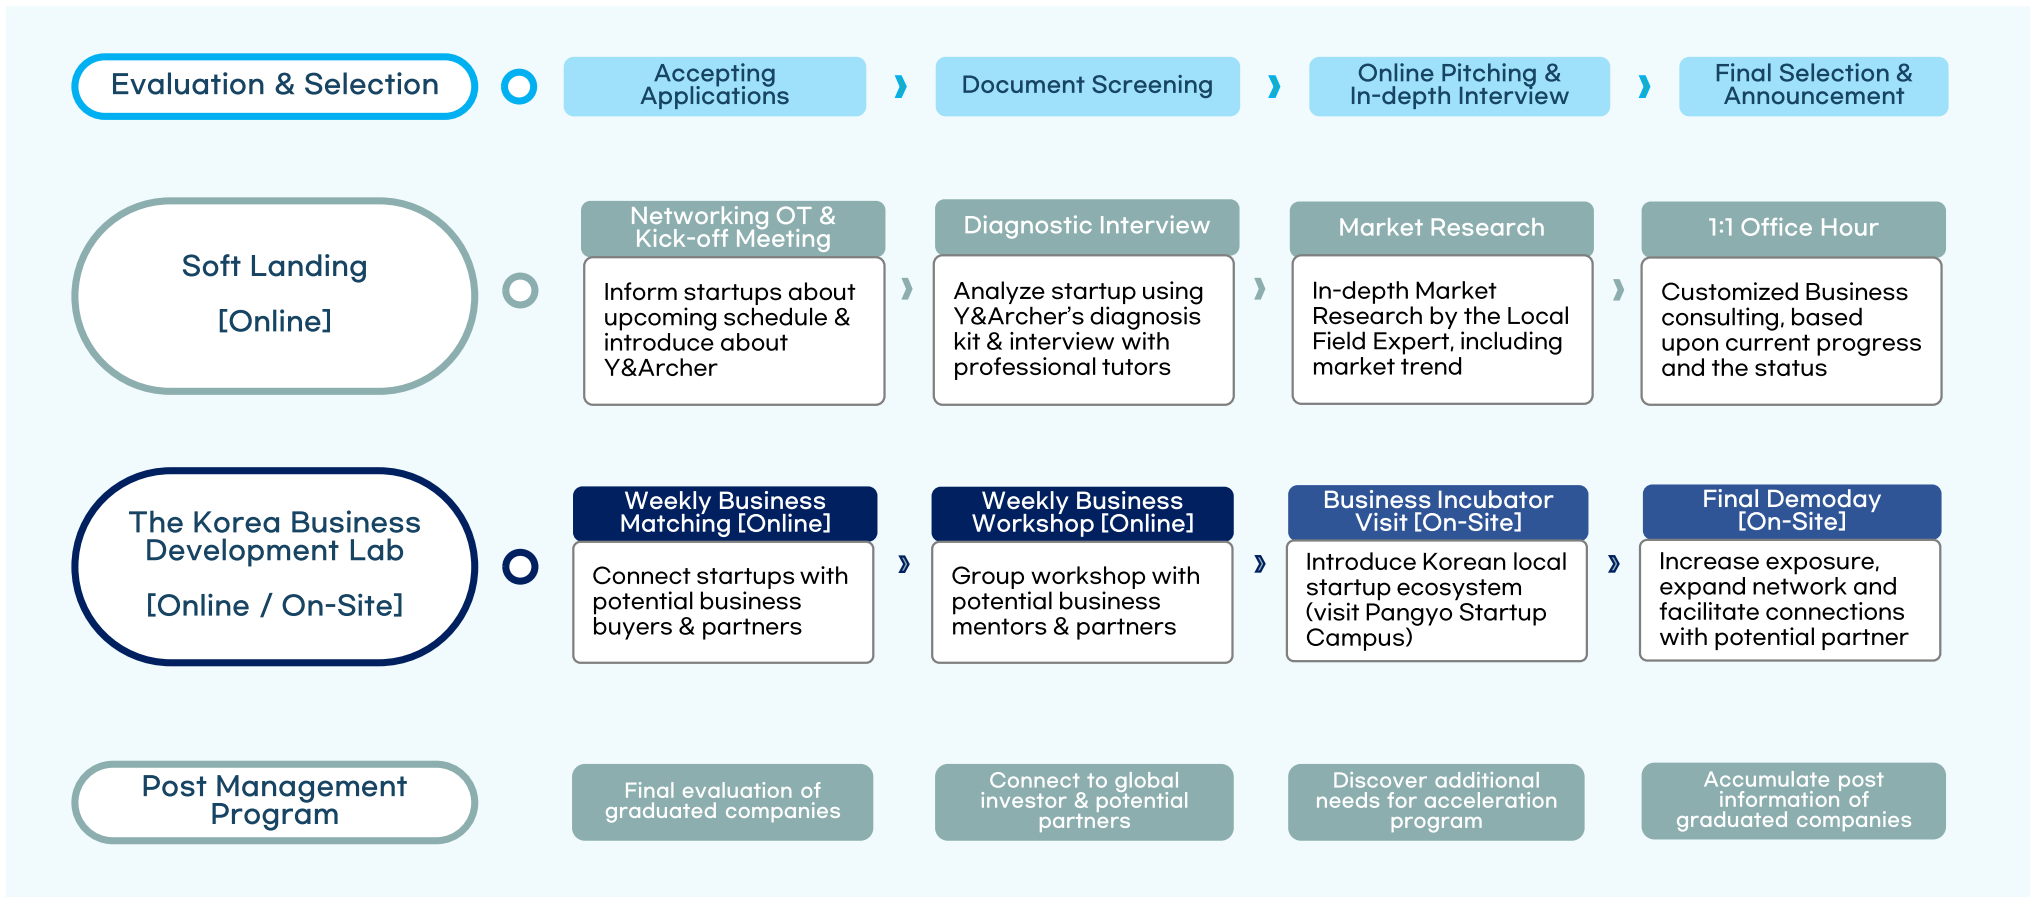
Evaluation & Selection

Accepting Applications

Document Screening

Online Pitching & In-depth Interview

Final Selection & Announcement

Soft Landing [Online]

Networking OT & Kick-off Meeting

Inform startups about upcoming schedule & introduce about Y&Archer

Diagnostic Interview

Analyze startup using Y&Archer's diagnosis kit & interview with professional tutors

Market Research

In-depth Market Research by the Local Field Expert, including market trend

1:1 Office Hour

Customized Business consulting, based upon current progress and the status

The Korea Business Development Lab [Online / On-Site]

Weekly Business Matching [Online]

Connect startups with potential business buyers & partners

Weekly Business Workshop [Online]

Group workshop with potential business mentors & partners

Business Incubator Visit [On-Site]

Introduce Korean local startup ecosystem (visit Pangyo Startup Campus)

Final Demoday [On-Site]

Increase exposure, expand network and facilitate connections with potential partner

Post Management Program

Final evaluation of graduated companies

Connect to global investor & potential partners

Discover additional needs for acceleration program

Accumulate post information of graduated companies